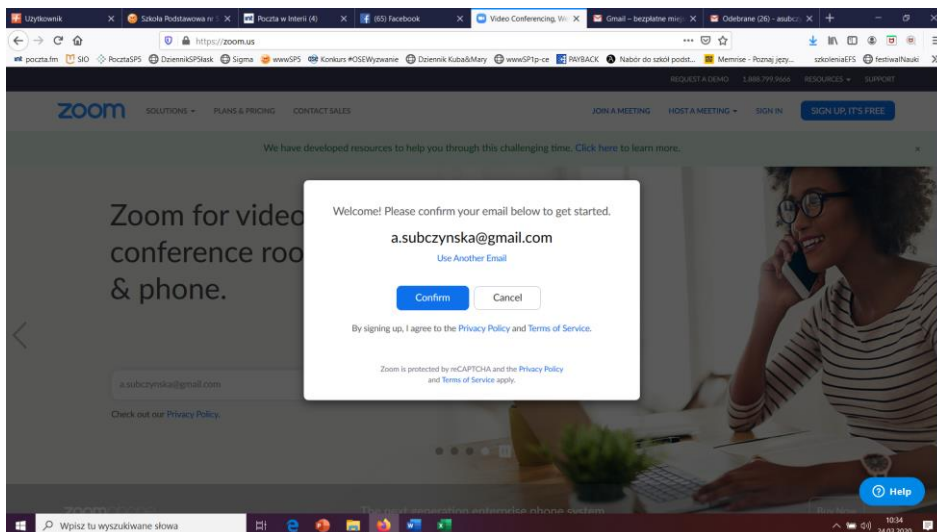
Użytkownik | Szkoła Podstawowa nr | Poczta w Interii (4) | (65) Facebook | Video Conferencing, W | Gmail – bezpłatne miej | Odebrane (26) - asubcz

https://zoom.us

poczta.fm SIO PocztaSPS DziennikSPSlask Sigma wwwSPS Konkurs #OSEWyzwanie Dziennik Kuba&Mary wwwSP1p-ce PAYBACK Nabór do szkół podst... Memrise - Poznaj języ... szkoleniaEFS festiwalNauki

REQUEST A DEMO 1.888.799.9666 RESOURCES SUPPORT

zoom SOLUTIONS PLANS & PRICING CONTACT SALES JOIN A MEETING HOST A MEETING SIGN IN SIGN UP, IT'S FREE

We have developed resources to help you through this challenging time. Click here to learn more.

Zoom for video conference roo & phone.

a.subczynska@gmail.com

Check out our Privacy Policy.

Welcome! Please confirm your email below to get started.

a.subczynska@gmail.com

Use Another Email

Confirm Cancel

By signing up, I agree to the Privacy Policy and Terms of Service.

Zoom is protected by reCAPTCHA and the Privacy Policy and Terms of Service apply.

Help

Wpisz tu wyszukiwane słowa

10:34
24.03.2020